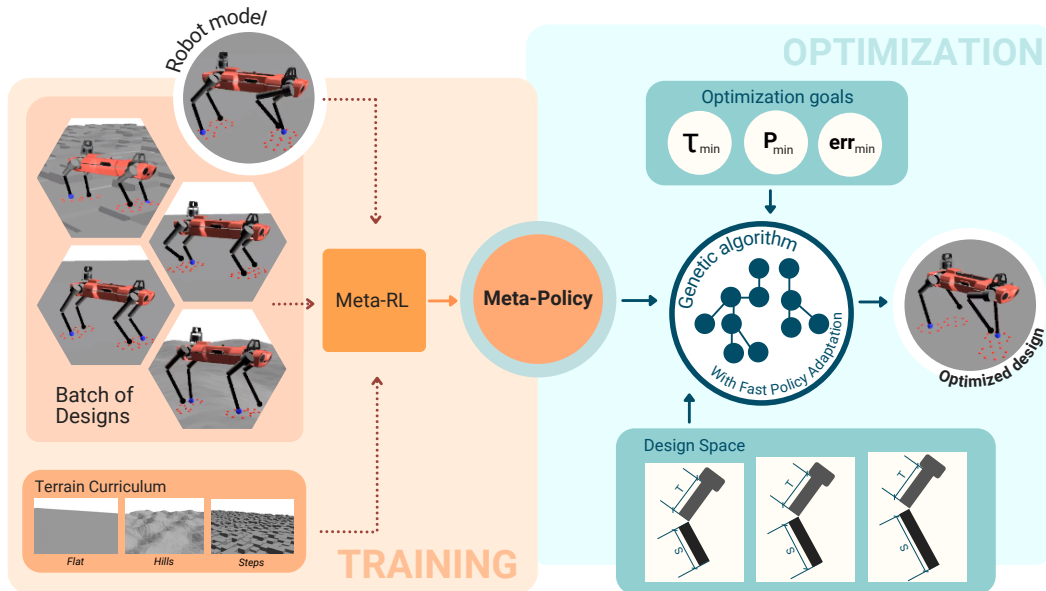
Robot model

OPTIMIZATION

Optimization goals

$\tau_{min}$ $P_{min}$ $err_{min}$

Batch of Designs

Meta-RL

Meta-Policy

Genetic algorithm

With Fast Policy Adaptation

Optimized design

Design Space

T
S

T
S

T
S

Terrain Curriculum

Flat Hills Steps

TRAINING